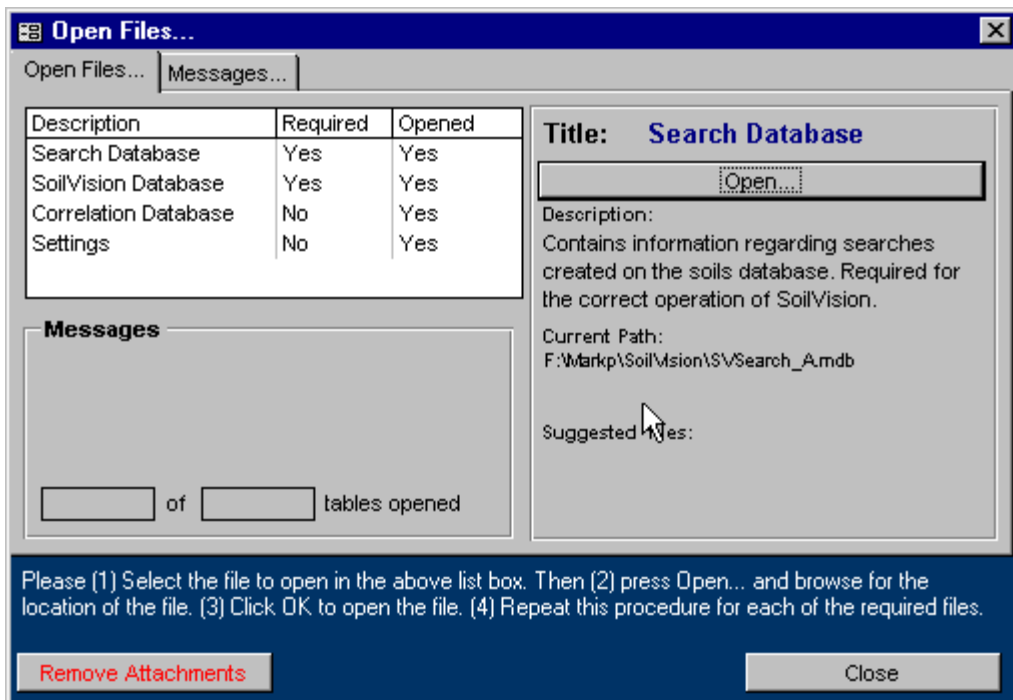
Open Files...

Open Files... Messages...

| Description | Required | Opened |
|---|---|---|
| Search Database | Yes | Yes |
| SoilVision Database | Yes | Yes |
| Correlation Database | No | Yes |
| Settings | No | Yes |

Messages

of tables opened

Title: Search Database

Open...

Description:
Contains information regarding searches created on the soils database. Required for the correct operation of SoilVision.

Current Path:
F:\Markp\SoilVision\SVSearch_A.mdb

Suggested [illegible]es:

Please (1) Select the file to open in the above list box. Then (2) press Open... and browse for the location of the file. (3) Click OK to open the file. (4) Repeat this procedure for each of the required files.

Remove Attachments

Close